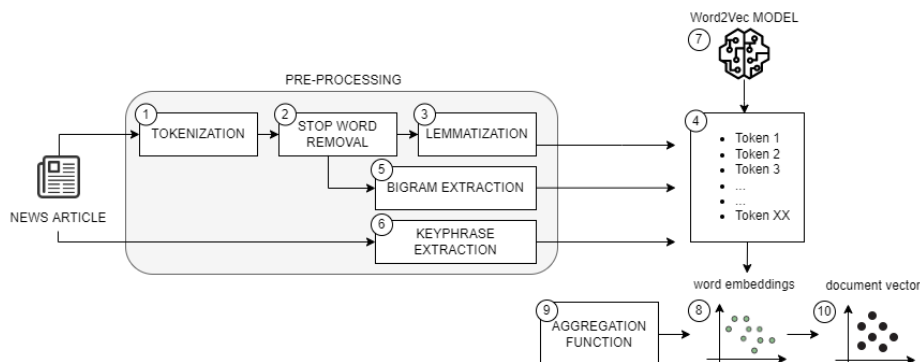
Word2Vec MODEL
7

PRE-PROCESSING

1 TOKENIZATION
2 STOP WORD REMOVAL
3 LEMMATIZATION
5 BIGRAM EXTRACTION
6 KEYPHRASE EXTRACTION

NEWS ARTICLE

4
- Token 1
- Token 2
- Token 3
- ...
- ...
- Token XX

word embeddings
document vector

9 AGGREGATION FUNCTION
8
10